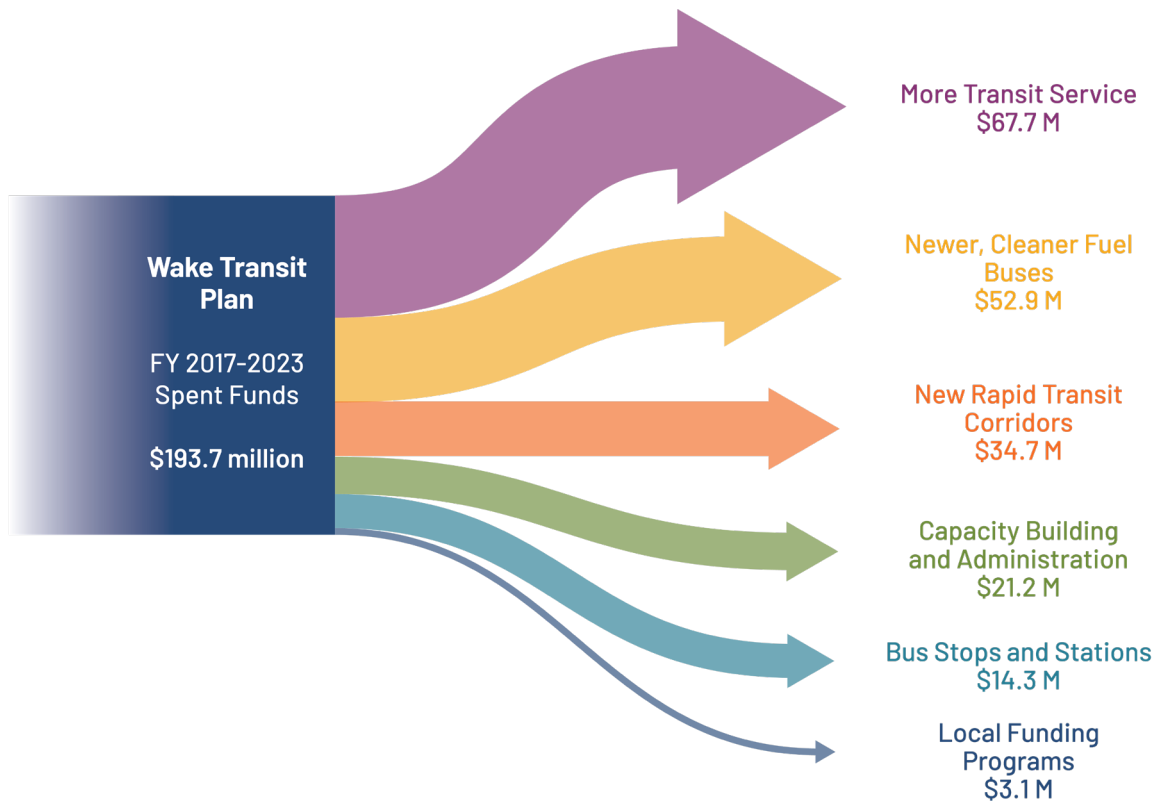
Wake Transit Plan

FY 2017-2023 Spent Funds

$193.7 million

More Transit Service
$67.7 M

Newer, Cleaner Fuel Buses
$52.9 M

New Rapid Transit Corridors
$34.7 M

Capacity Building and Administration
$21.2 M

Bus Stops and Stations
$14.3 M

Local Funding Programs
$3.1 M